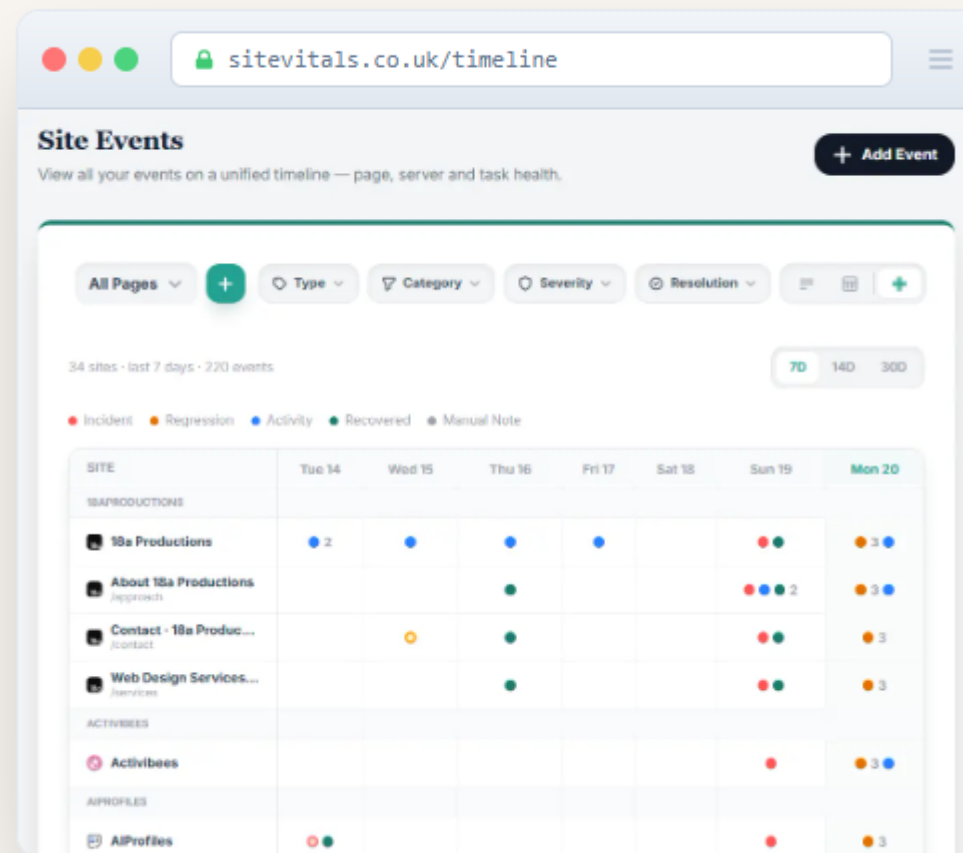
sitevitals.co.uk/timeline

Site Events

View all your events on a unified timeline — page, server and task health.

+ Add Event

All Pages + Type Category Severity Resolution

34 sites · last 7 days · 220 events

7D 14D 30D

● Incident ● Regression ● Activity ● Recovered ● Manual Note

| SITE | Tue 14 | Wed 15 | Thu 16 | Fri 17 | Sat 18 | Sun 19 | Mon 20 |
|---|---|---|---|---|---|---|---|
| 18APRODUCTIONS | | | | | | | |
| 18a Productions | ● 2 | ● | ● | ● | | ●● | ● 3 ● |
| About 18a Productions /approach | | | ● | | | ●●● 2 | ● 3 ● |
| Contact - 18a Produc... /contact | | ○ | ● | | | ●● | ● 3 |
| Web Design Services... /services | | | ● | | | ●● | ● 3 |
| ACTIVIBEES | | | | | | | |
| Activibees | | | | | | ● | ● 3 ● |
| AIPROFILES | | | | | | | |
| AIProfiles | ○● | | | | | ● | ● 3 |